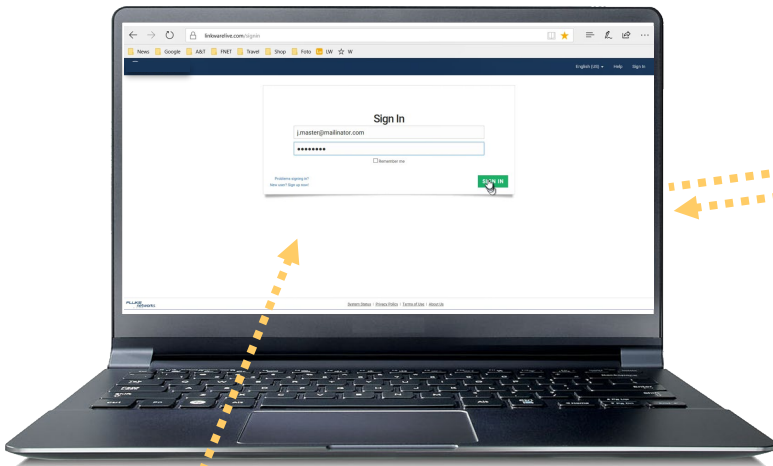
linkwarelive.com/signin

News Google A&T FNET Travel Shop Foto LW W

English (US) Help Sign In

Sign In

j.master@mailinator.com

●●●●●●●●

Remember me

Problems signing in?
New user? Sign up now!

SIGN IN

FLUKE networks

System Status | Privacy Policy | Terms of Use | About Us